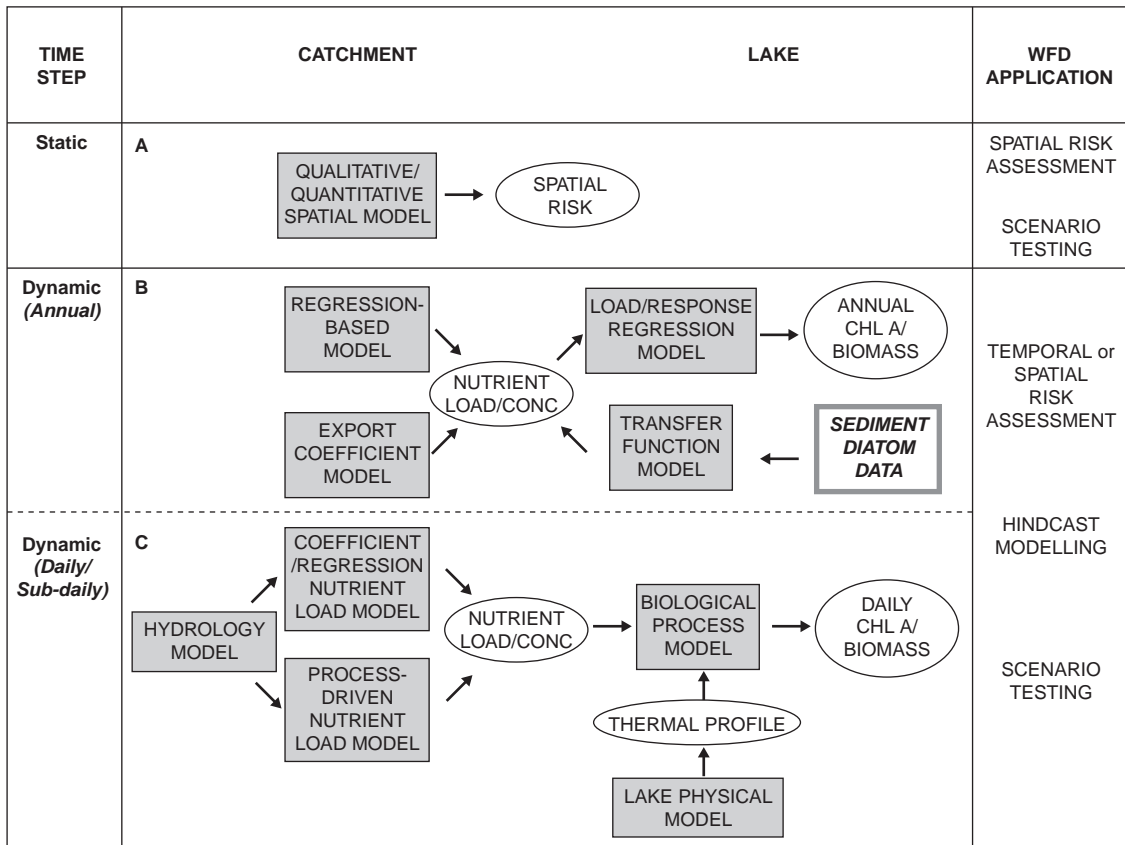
TIME STEP

CATCHMENT

LAKE

WFD APPLICATION

Static

A

QUALITATIVE/ QUANTITATIVE SPATIAL MODEL

SPATIAL RISK

SPATIAL RISK ASSESSMENT

SCENARIO TESTING

Dynamic (Annual)

B

REGRESSION-BASED MODEL

LOAD/RESPONSE REGRESSION MODEL

ANNUAL CHL A/ BIOMASS

NUTRIENT LOAD/CONC

EXPORT COEFFICIENT MODEL

TRANSFER FUNCTION MODEL

SEDIMENT DIATOM DATA

TEMPORAL or SPATIAL RISK ASSESSMENT

HINDCAST MODELLING

Dynamic (Daily/ Sub-daily)

C

COEFFICIENT /REGRESSION NUTRIENT LOAD MODEL

HYDROLOGY MODEL

NUTRIENT LOAD/CONC

BIOLOGICAL PROCESS MODEL

DAILY CHL A/ BIOMASS

PROCESS-DRIVEN NUTRIENT LOAD MODEL

THERMAL PROFILE

LAKE PHYSICAL MODEL

SCENARIO TESTING